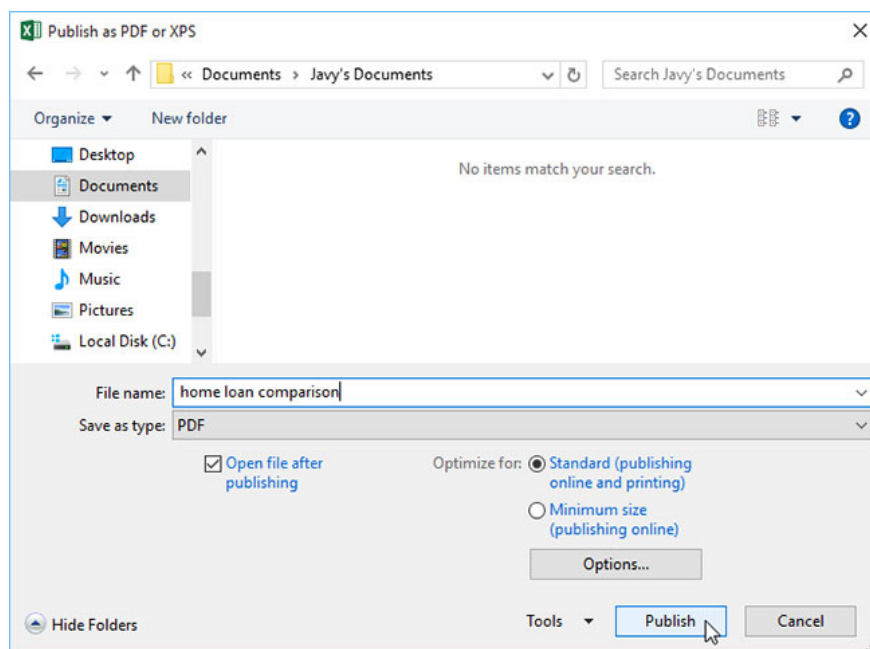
Publish as PDF or XPS

« Documents › Javy's Documents

Search Javy's Documents

Organize ▾

New folder

Desktop
Documents
Downloads
Movies
Music
Pictures
Local Disk (C:)

No items match your search.

File name: home loan comparison

Save as type: PDF

Open file after publishing

Optimize for: Standard (publishing online and printing)

Minimum size (publishing online)

Options...

Hide Folders

Tools ▾

Publish

Cancel